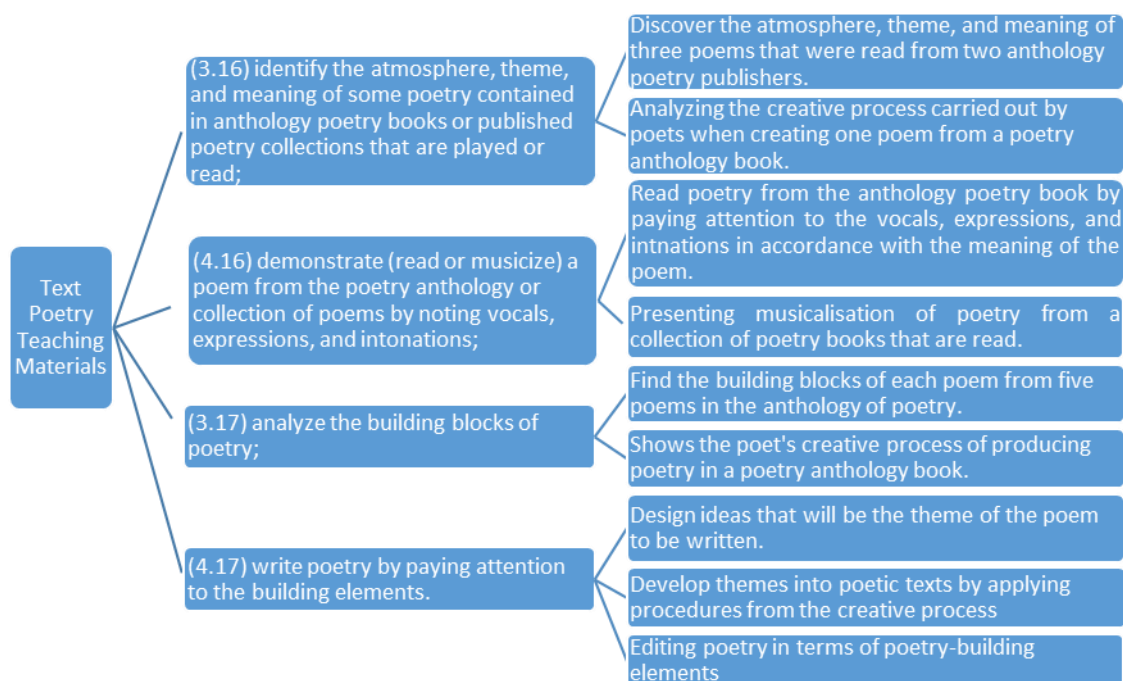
Text Poetry Teaching Materials

(3.16) identify the atmosphere, theme, and meaning of some poetry contained in anthology poetry books or published poetry collections that are played or read;

Discover the atmosphere, theme, and meaning of three poems that were read from two anthology poetry publishers.

Analyzing the creative process carried out by poets when creating one poem from a poetry anthology book.

(4.16) demonstrate (read or musicize) a poem from the poetry anthology or collection of poems by noting vocals, expressions, and intonations;

Read poetry from the anthology poetry book by paying attention to the vocals, expressions, and intnations in accordance with the meaning of the poem.

Presenting musicalisation of poetry from a collection of poetry books that are read.

(3.17) analyze the building blocks of poetry;

Find the building blocks of each poem from five poems in the anthology of poetry.

Shows the poet's creative process of producing poetry in a poetry anthology book.

(4.17) write poetry by paying attention to the building elements.

Design ideas that will be the theme of the poem to be written.

Develop themes into poetic texts by applying procedures from the creative process

Editing poetry in terms of poetry-building elements